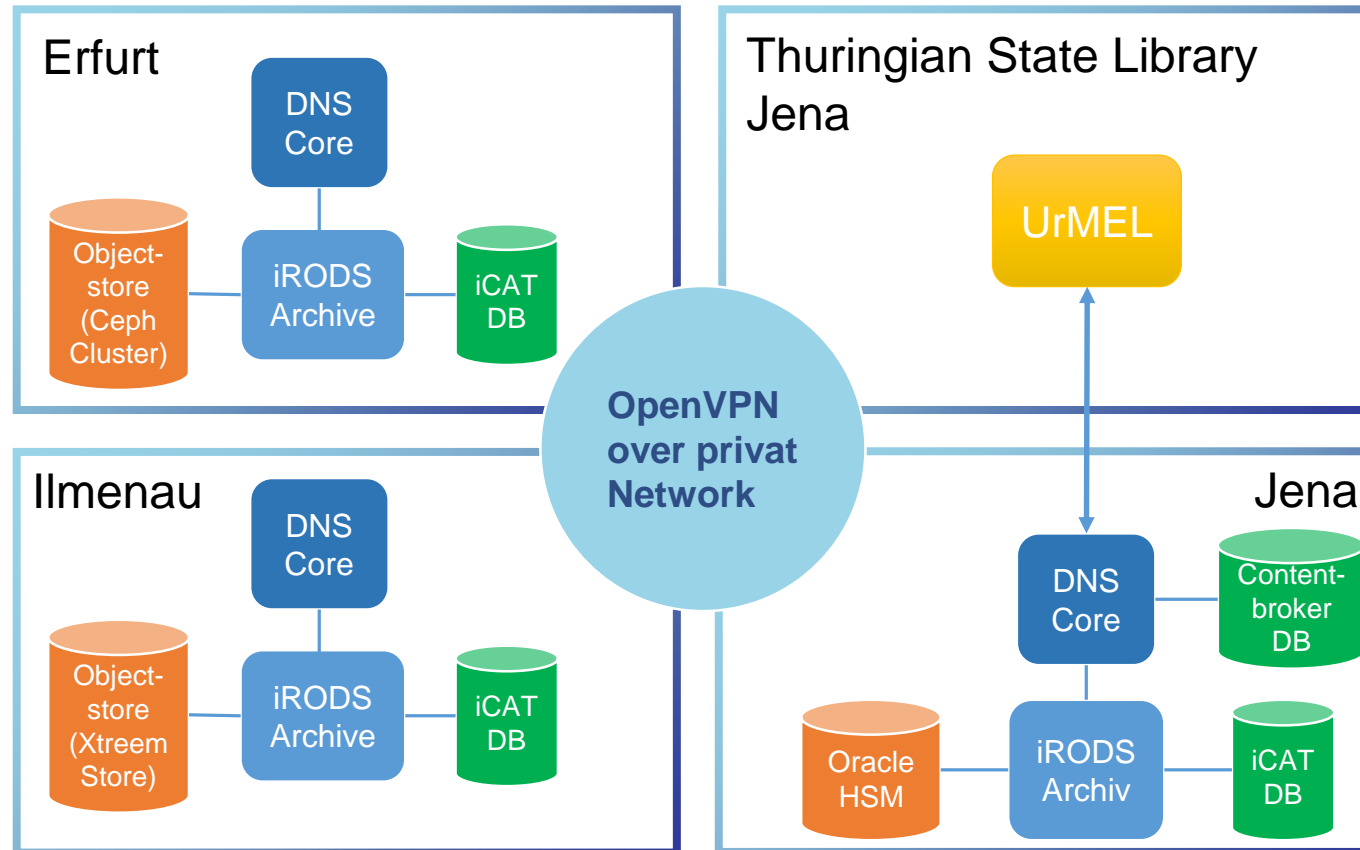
Erfurt

DNS Core

Object-store (Ceph Cluster)

iRODS Archive

iCAT DB

Thuringian State Library Jena

UrMEL

OpenVPN over privat Network

Ilmenau

DNS Core

Object-store (Xtreem Store)

iRODS Archive

iCAT DB

Jena

DNS Core

Content-broker DB

Oracle HSM

iRODS Archiv

iCAT DB